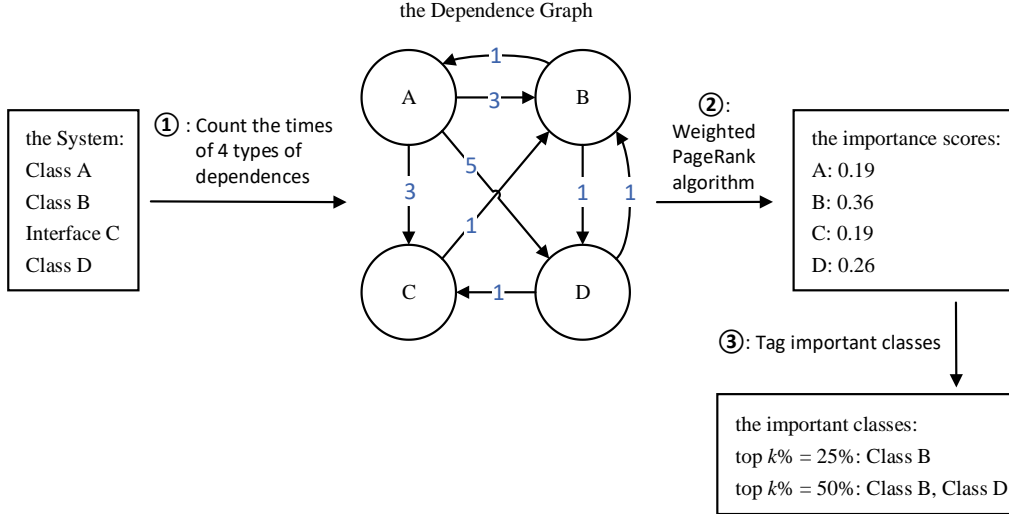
the Dependence Graph

the System:
Class A
Class B
Interface C
Class D

①: Count the times of 4 types of dependences

A
B
C
D
1
3
3
5
1
1
1
1

②: Weighted PageRank algorithm

the importance scores:
A: 0.19
B: 0.36
C: 0.19
D: 0.26

③: Tag important classes

the important classes:
top $k\%$ = 25%: Class B
top $k\%$ = 50%: Class B, Class D